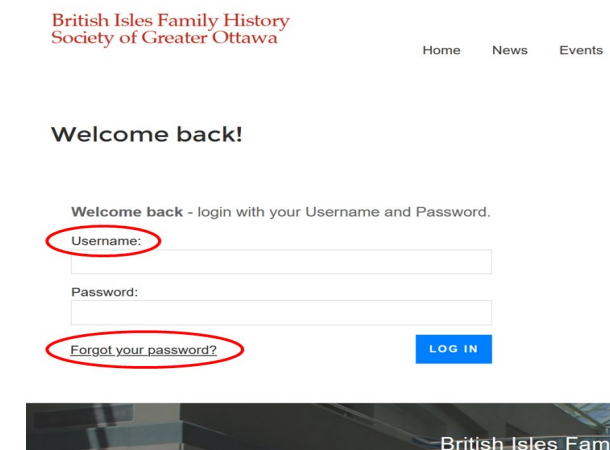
British Isles Family History Society of Greater Ottawa

Home News Events

Welcome back!

Welcome back - login with your Username and Password.

Username:

Password:

Forgot your password?

LOG IN

British Isles Fam